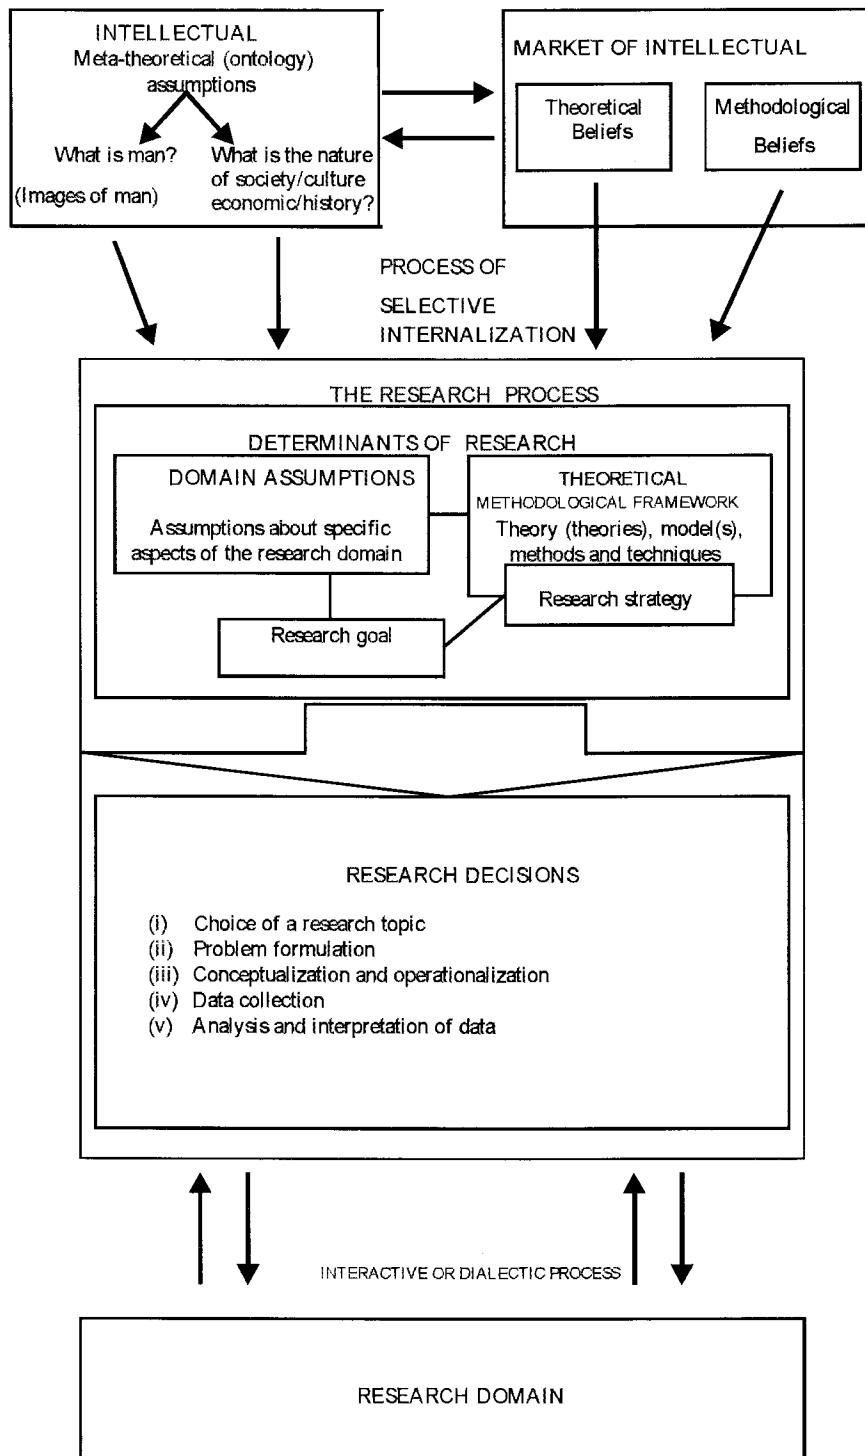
INTELLECTUAL
Meta-theoretical (ontology) assumptions

What is man?
(Images of man)

What is the nature of society/culture economic/history?

MARKET OF INTELLECTUAL

Theoretical Beliefs

Methodological Beliefs

PROCESS OF SELECTIVE INTERNALIZATION

THE RESEARCH PROCESS

DETERMINANTS OF RESEARCH

DOMAIN ASSUMPTIONS
Assumptions about specific aspects of the research domain

THEORETICAL
METHODOLOGICAL FRAMEWORK
Theory (theories), model(s), methods and techniques

Research strategy

Research goal

RESEARCH DECISIONS

(i) Choice of a research topic
(ii) Problem formulation
(iii) Conceptualization and operationalization
(iv) Data collection
(v) Analysis and interpretation of data

INTERACTIVE OR DIALECTIC PROCESS

RESEARCH DOMAIN